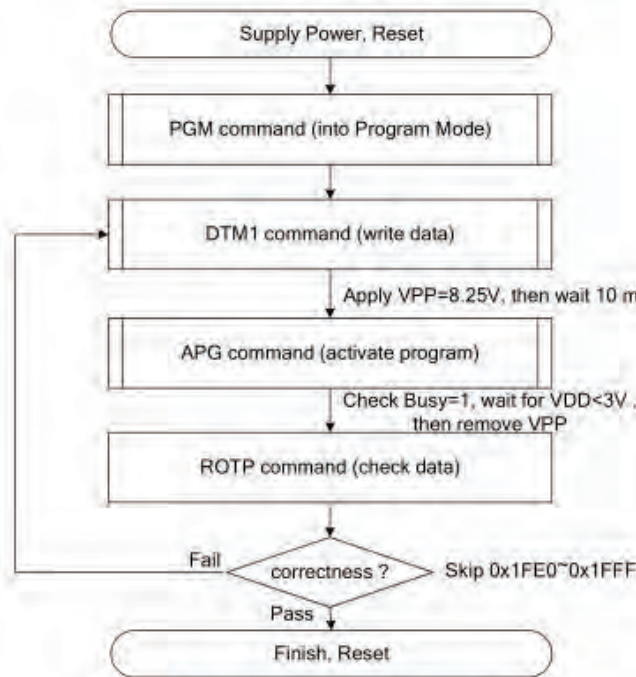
Supply Power, Reset

PGM command (into Program Mode)

DTM1 command (write data)

Apply VPP=8.25V, then wait 10 m

APG command (activate program)

Check Busy=1, wait for VDD<3V , then remove VPP

ROTP command (check data)

Fail

correctness ?

Skip 0x1FE0~0x1FFF

Pass

Finish, Reset